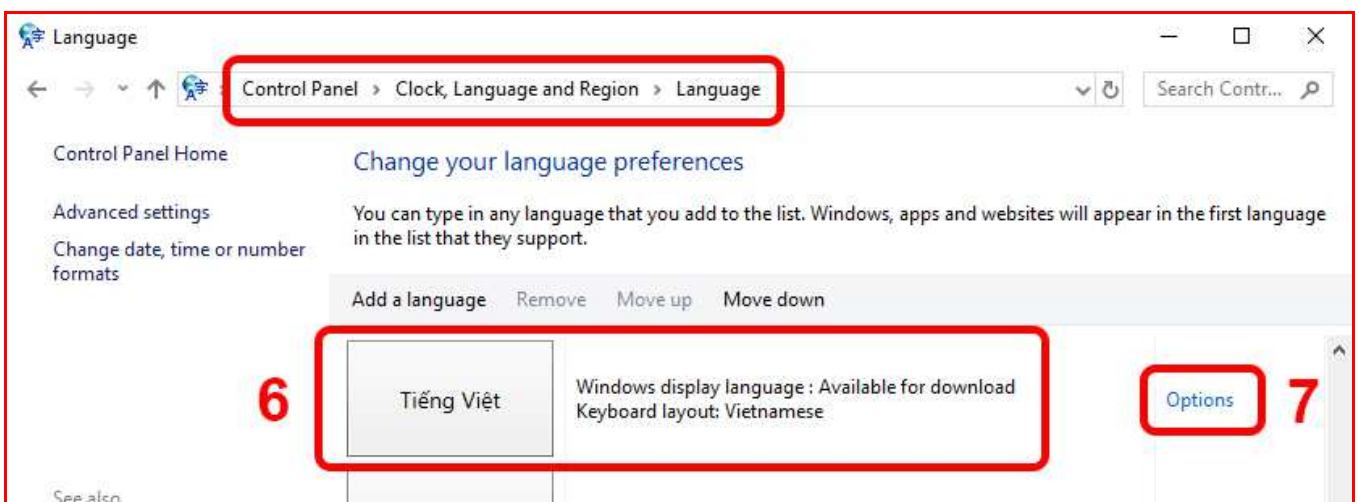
Language

Control Panel › Clock, Language and Region › Language

Search Contr...

Control Panel Home

Advanced settings

Change date, time or number formats

Change your language preferences

You can type in any language that you add to the list. Windows, apps and websites will appear in the first language in the list that they support.

Add a language Remove Move up Move down

6

Tiếng Việt

Windows display language : Available for download
Keyboard layout: Vietnamese

Options

7

See also